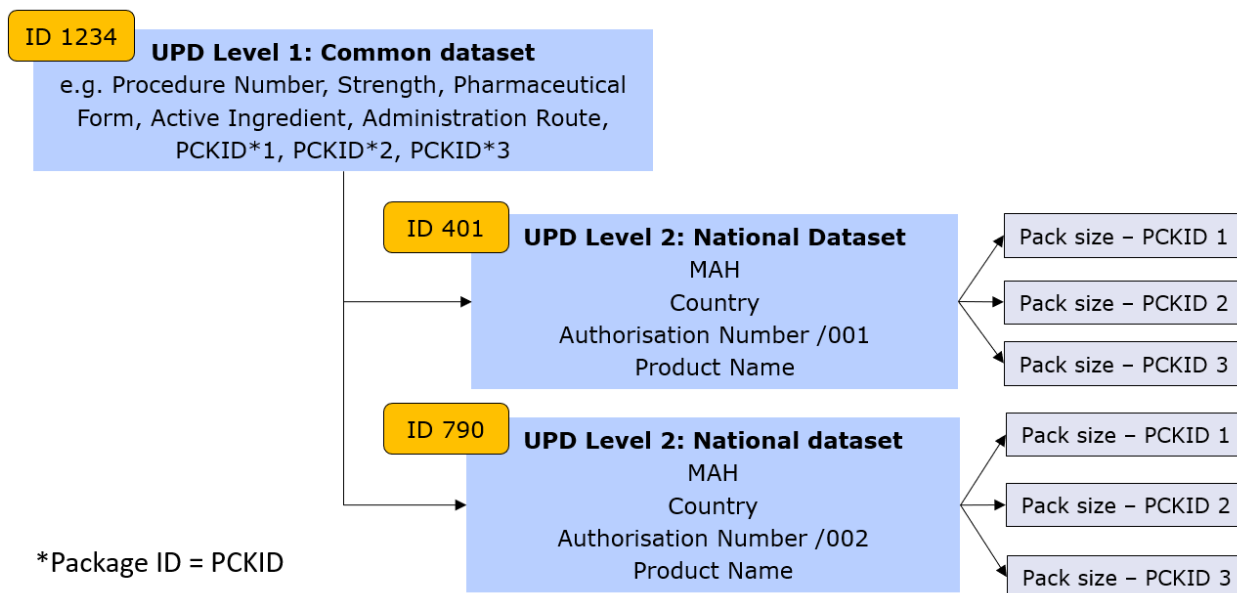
ID 1234
UPD Level 1: Common dataset
e.g. Procedure Number, Strength, Pharmaceutical Form, Active Ingredient, Administration Route, PCKID*1, PCKID*2, PCKID*3

ID 401
UPD Level 2: National Dataset
MAH
Country
Authorisation Number /001
Product Name

Pack size – PCKID 1
Pack size – PCKID 2
Pack size – PCKID 3

ID 790
UPD Level 2: National dataset
MAH
Country
Authorisation Number /002
Product Name

Pack size – PCKID 1
Pack size – PCKID 2
Pack size – PCKID 3

*Package ID = PCKID